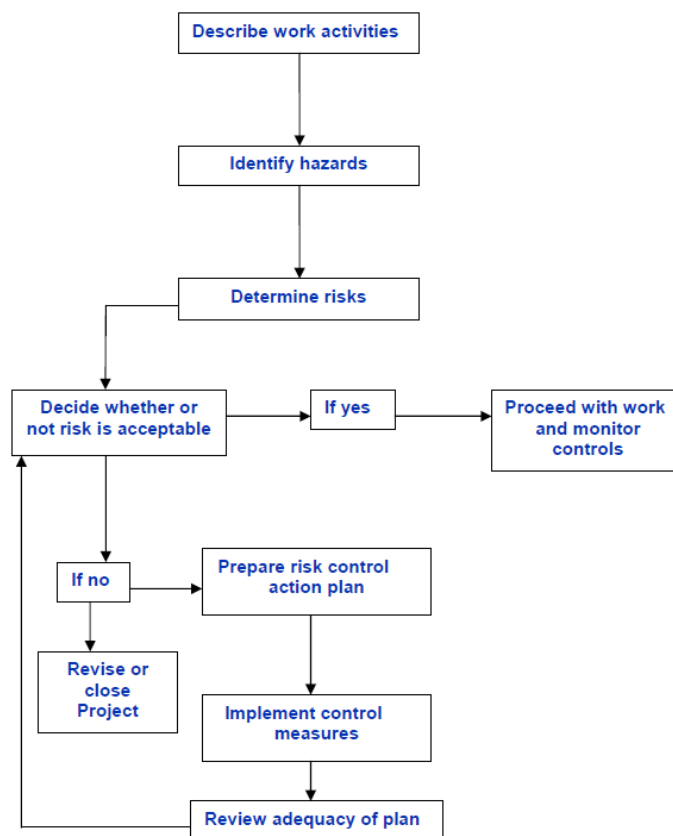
Describe work activities

Identify hazards

Determine risks

Decide whether or not risk is acceptable

If yes

Proceed with work and monitor controls

If no

Prepare risk control action plan

Revise or close Project

Implement control measures

Review adequacy of plan